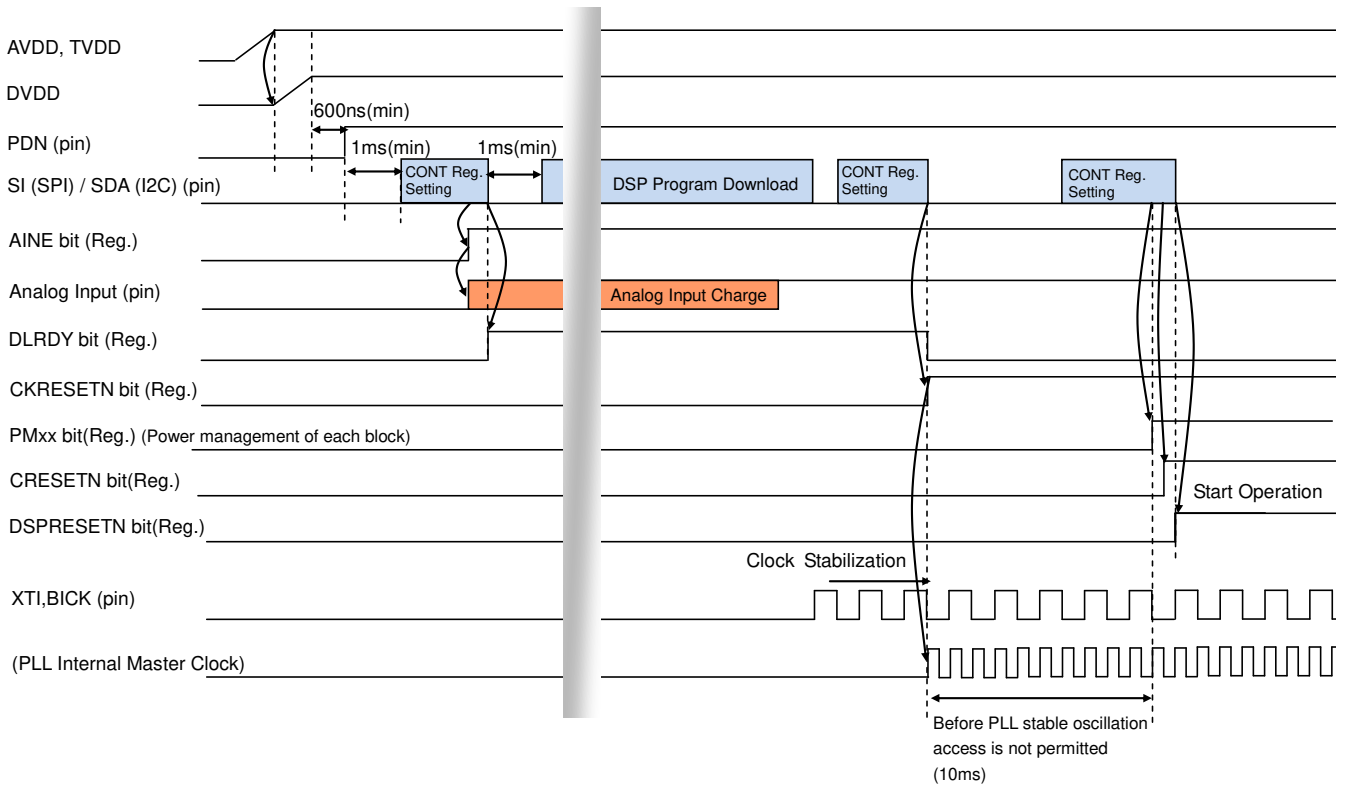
AVDD, TVDD

DVDD

600ns(min)

PDN (pin)

1ms(min)

1ms(min)

SI (SPI) / SDA (I2C) (pin)

CONT Reg. Setting

DSP Program Download

CONT Reg. Setting

CONT Reg. Setting

AINE bit (Reg.)

Analog Input (pin)

Analog Input Charge

DLRDY bit (Reg.)

CKRESETN bit (Reg.)

PMxx bit(Reg.) (Power management of each block)

CRESETN bit(Reg.)

Start Operation

DSPRESETN bit(Reg.)

Clock Stabilization

XTI,BICK (pin)

(PLL Internal Master Clock)

Before PLL stable oscillation access is not permitted (10ms)